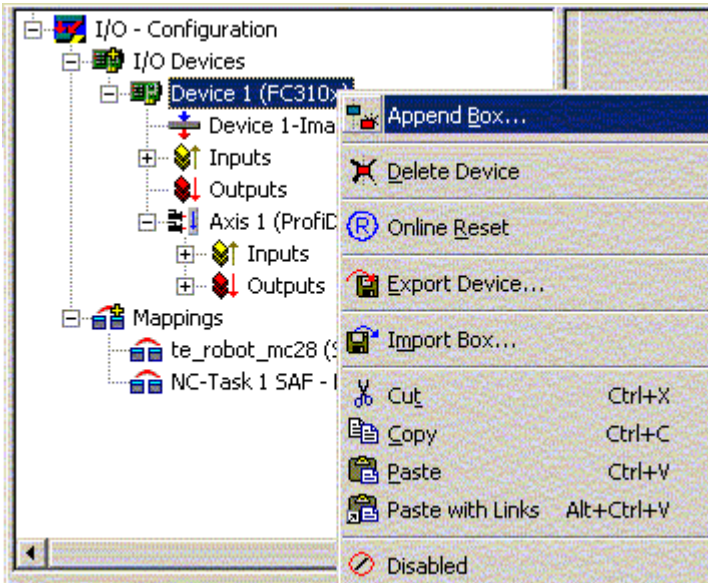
I/O - Configuration
I/O Devices
Device 1 (FC310x)
Device 1-Ima
Inputs
Outputs
Axis 1 (ProfiD
Inputs
Outputs
Mappings
te_robot_mc28 (S
NC-Task 1 SAF - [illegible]

Append Box...
Delete Device
Online Reset
Export Device...
Import Box...
Cut Ctrl+X
Copy Ctrl+C
Paste Ctrl+V
Paste with Links Alt+Ctrl+V
Disabled